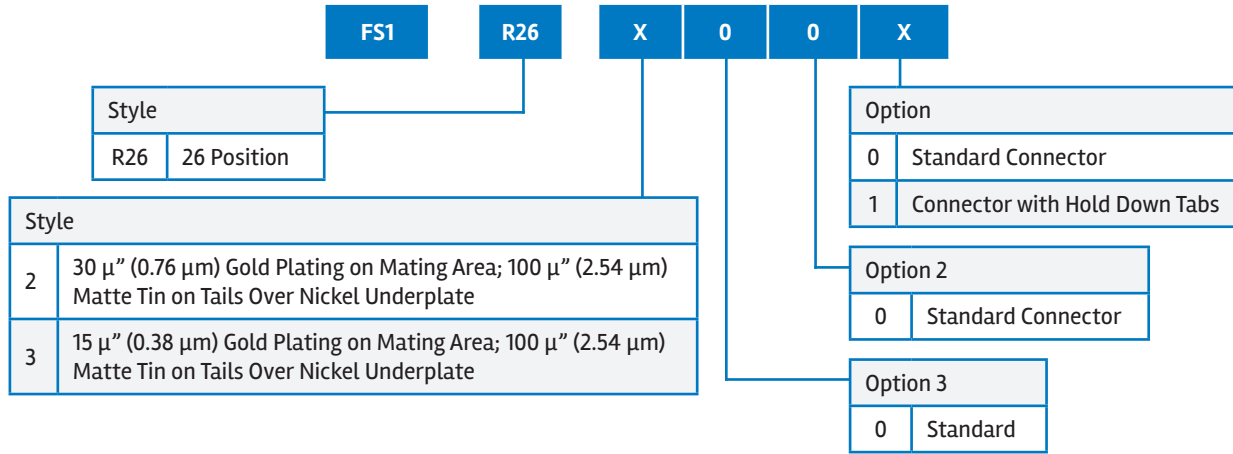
FS1 R26 X 0 0 X

| Style | |
|---|---|
| R26 | 26 Position |

| Style | |
|---|---|
| 2 | 30 µ" (0.76 µm) Gold Plating on Mating Area; 100 µ" (2.54 µm) Matte Tin on Tails Over Nickel Underplate |
| 3 | 15 µ" (0.38 µm) Gold Plating on Mating Area; 100 µ" (2.54 µm) Matte Tin on Tails Over Nickel Underplate |

| Option | |
|---|---|
| 0 | Standard Connector |
| 1 | Connector with Hold Down Tabs |

| Option 2 | |
|---|---|
| 0 | Standard Connector |

| Option 3 | |
|---|---|
| 0 | Standard |